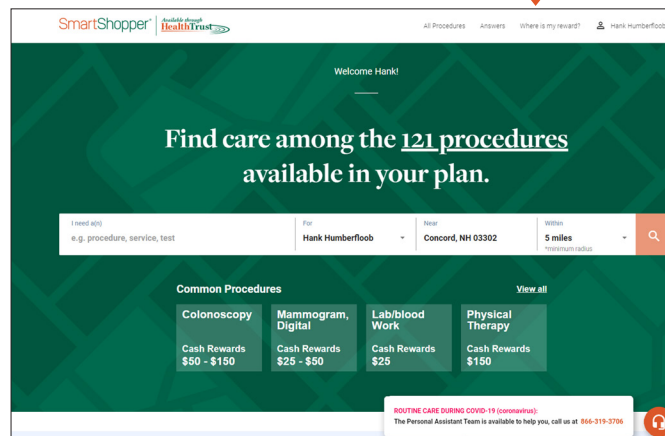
SmartShopper® Available through HealthTrust

All Procedures Answers Where is my reward? Hank Humberfloob

Welcome Hank!

Find care among the 121 procedures available in your plan.

I need a(n)
e.g. procedure, service, test

For
Hank Humberfloob

Near
Concord, NH 03302

Within
5 miles
*minimum radius

Common Procedures

View all

Colonoscopy
Cash Rewards
$50 - $150

Mammogram, Digital
Cash Rewards
$25 - $50

Lab/blood Work
Cash Rewards
$25

Physical Therapy
Cash Rewards
$150

ROUTINE CARE DURING COVID-19 (coronavirus):
The Personal Assistant Team is available to help you, call us at 866-319-3706